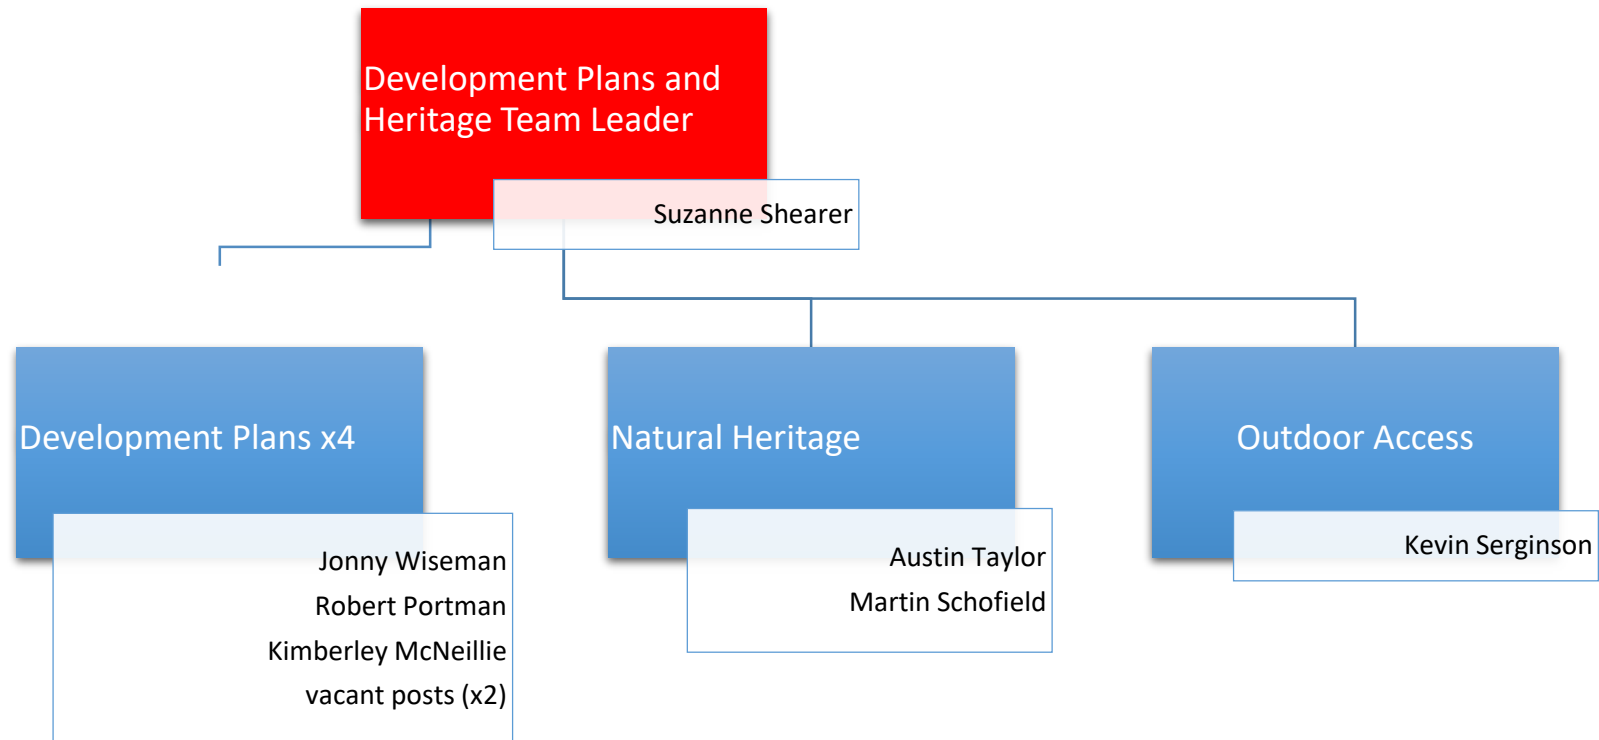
Development Plans and Heritage Team Leader

Suzanne Shearer

Development Plans x4

Jonny Wiseman
Robert Portman
Kimberley McNeillie
vacant posts (x2)

Natural Heritage

Austin Taylor
Martin Schofield

Outdoor Access

Kevin Serginson